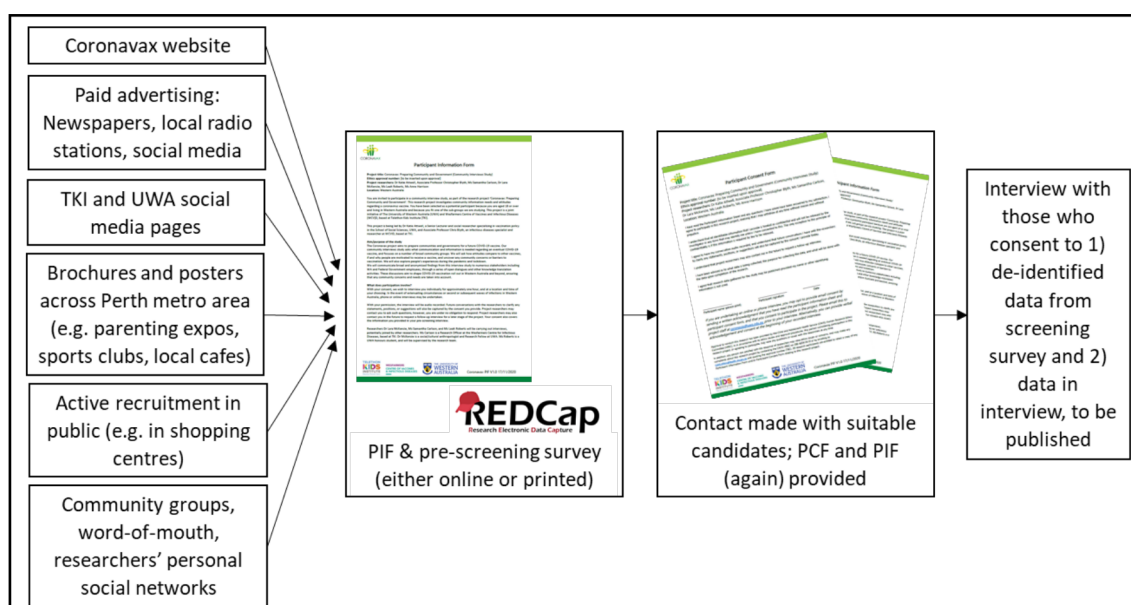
Coronavax website

Paid advertising: Newspapers, local radio stations, social media

TKI and UWA social media pages

Brochures and posters across Perth metro area (e.g. parenting expos, sports clubs, local cafes)

Active recruitment in public (e.g. in shopping centres)

Community groups, word-of-mouth, researchers' personal social networks

Participant Information Form

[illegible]

REDCap
Research Electronic Data Capture

PIF & pre-screening survey (either online or printed)

Participant Consent Form

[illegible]

Contact made with suitable candidates; PCF and PIF (again) provided

Interview with those who consent to 1) de-identified data from screening survey and 2) data in interview, to be published